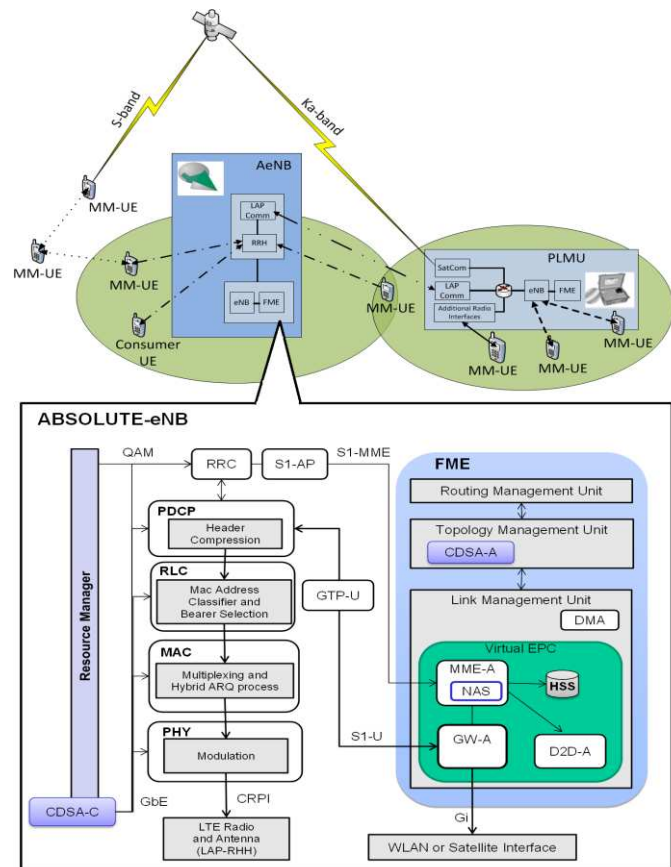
S-band
Ka-band
AeNB
LAP Comm
RRH
eNB
FME
MM-UE
MM-UE
MM-UE
Consumer UE
MM-UE
PLMU
SatCom
LAP Comm
Additional Radio Interfaces
eNB
FME
MM-UE
MM-UE
MM-UE

ABSOLUTE-eNB
QAM
RRC
S1-AP
S1-MME
Resource Manager
PDCP
Header Compression
RLC
Mac Address Classifier and Bearer Selection
MAC
Multiplexing and Hybrid ARQ process
PHY
Modulation
GTP-U
S1-U
CDSA-C
GbE
CRPI
LTE Radio and Antenna (LAP-RHH)
FME
Routing Management Unit
Topology Management Unit
CDSA-A
Link Management Unit
DMA
Virtual EPC
MME-A
NAS
HSS
GW-A
D2D-A
Gi
WLAN or Satellite Interface